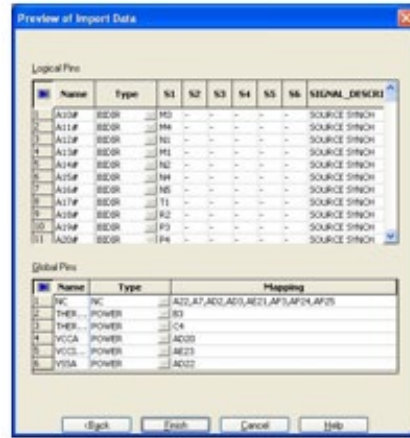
Preview of Import Data

Logical Pins

| | Name | Type | S1 | S2 | S3 | S4 | S5 | S6 | SIGNAL_DESCRI |
|---|---|---|---|---|---|---|---|---|---|
| 1 | A10# | BIDIR | M3 | - | - | - | - | - | SOURCE SYNCH |
| 2 | A11# | BIDIR | M4 | - | - | - | - | - | SOURCE SYNCH |
| 3 | A12# | BIDIR | N1 | - | - | - | - | - | SOURCE SYNCH |
| 4 | A13# | BIDIR | M1 | - | - | - | - | - | SOURCE SYNCH |
| 5 | A14# | BIDIR | N2 | - | - | - | - | - | SOURCE SYNCH |
| 6 | A15# | BIDIR | N4 | - | - | - | - | - | SOURCE SYNCH |
| 7 | A16# | BIDIR | N5 | - | - | - | - | - | SOURCE SYNCH |
| 8 | A17# | BIDIR | T1 | - | - | - | - | - | SOURCE SYNCH |
| 9 | A18# | BIDIR | R2 | - | - | - | - | - | SOURCE SYNCH |
| 10 | A19# | BIDIR | P3 | - | - | - | - | - | SOURCE SYNCH |
| 11 | A20# | BIDIR | P4 | - | - | - | - | - | SOURCE SYNCH |

Global Pins

| | Name | Type | Mapping |
|---|---|---|---|
| 1 | NC | NC | A22,A7,AD2,AD3,AE21,AF3,AF24,AF25 |
| 2 | THER... | POWER | B3 |
| 3 | THER... | POWER | C4 |
| 4 | VCCA | POWER | AD20 |
| 5 | VCCI... | POWER | AE23 |
| 6 | VSSA | POWER | AD22 |

<Back Finish Cancel Help